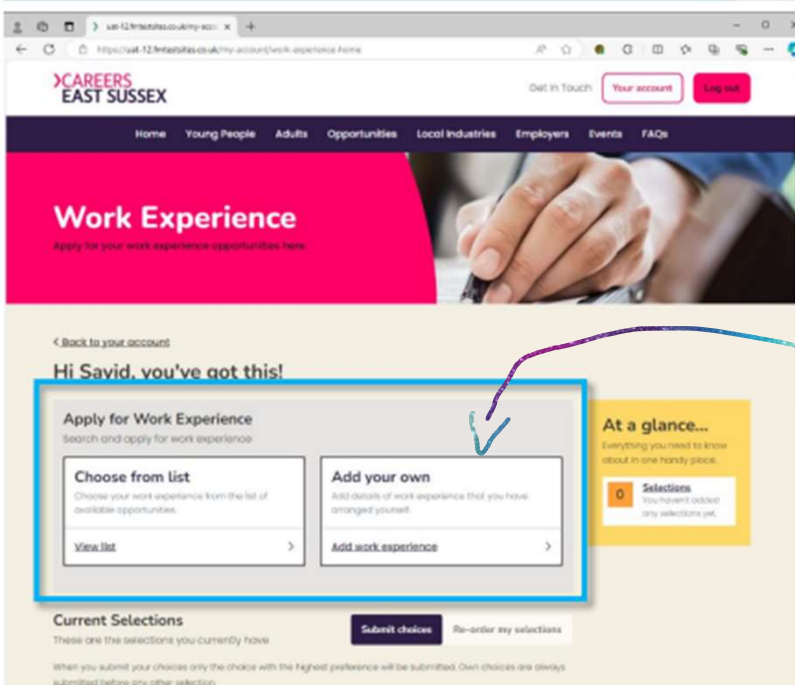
uat-12.fmtestsites.co.uk/my-acco ×

https://uat-12.fmtestsites.co.uk/my-account/work-experience-home

CAREERS EAST SUSSEX

Get in Touch
Your account
Log out

Home Young People Adults Opportunities Local Industries Employers Events FAQs

Work Experience
Apply for your work experience opportunities here.

< Back to your account

Hi Sayid, you've got this!

Apply for Work Experience
Search and apply for work experience

Choose from list
Choose your work experience from the list of available opportunities.
View list >

Add your own
Add details of work experience that you have arranged yourself.
Add work experience >

At a glance...
Everything you need to know about in one handy place.
0 Selections
You haven't added any selections yet.

Current Selections
These are the selections you currently have

Submit choices
Re-order my selections

When you submit your choices only the choice with the highest preference will be submitted. Own choices are always submitted before any other selection.